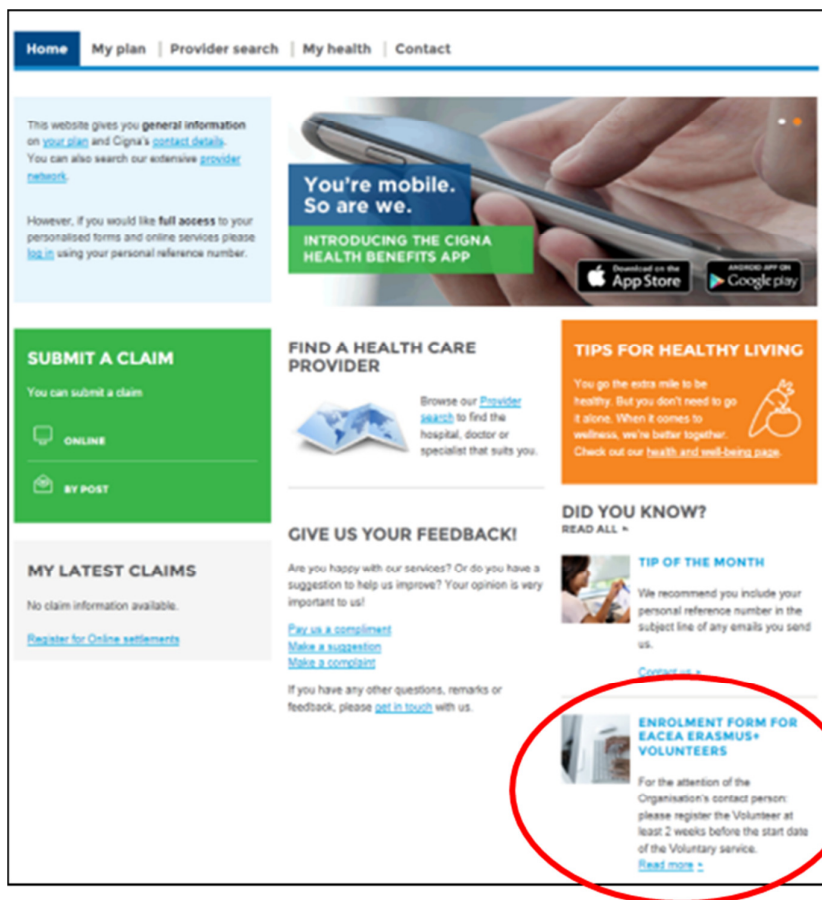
Home | My plan | Provider search | My health | Contact

This website gives you **general information** on your plan and Cigna's contact details. You can also search our extensive provider network.

However, if you would like **full access** to your personalised forms and online services please log in using your personal reference number.

You're mobile. So are we.

INTRODUCING THE CIGNA HEALTH BENEFITS APP

Download on the App Store

ANDROID APP ON Google play

SUBMIT A CLAIM

You can submit a claim

ONLINE

BY POST

MY LATEST CLAIMS

No claim information available.

Register for Online settlements

FIND A HEALTH CARE PROVIDER

Browse our Provider search to find the hospital, doctor or specialist that suits you.

GIVE US YOUR FEEDBACK!

Are you happy with our services? Or do you have a suggestion to help us improve? Your opinion is very important to us!

Pay us a compliment
Make a suggestion
Make a complaint

If you have any other questions, remarks or feedback, please get in touch with us.

TIPS FOR HEALTHY LIVING

You go the extra mile to be healthy. But you don't need to go it alone. When it comes to wellness, we're better together. Check out our health and well-being page.

DID YOU KNOW?
READ ALL ▸

TIP OF THE MONTH

We recommend you include your personal reference number in the subject line of any emails you send us.

Contact us ▸

ENROLMENT FORM FOR EACEA ERASMUS+ VOLUNTEERS

For the attention of the Organisation's contact person: please register the Volunteer at least 2 weeks before the start date of the Voluntary service.

Read more ▸